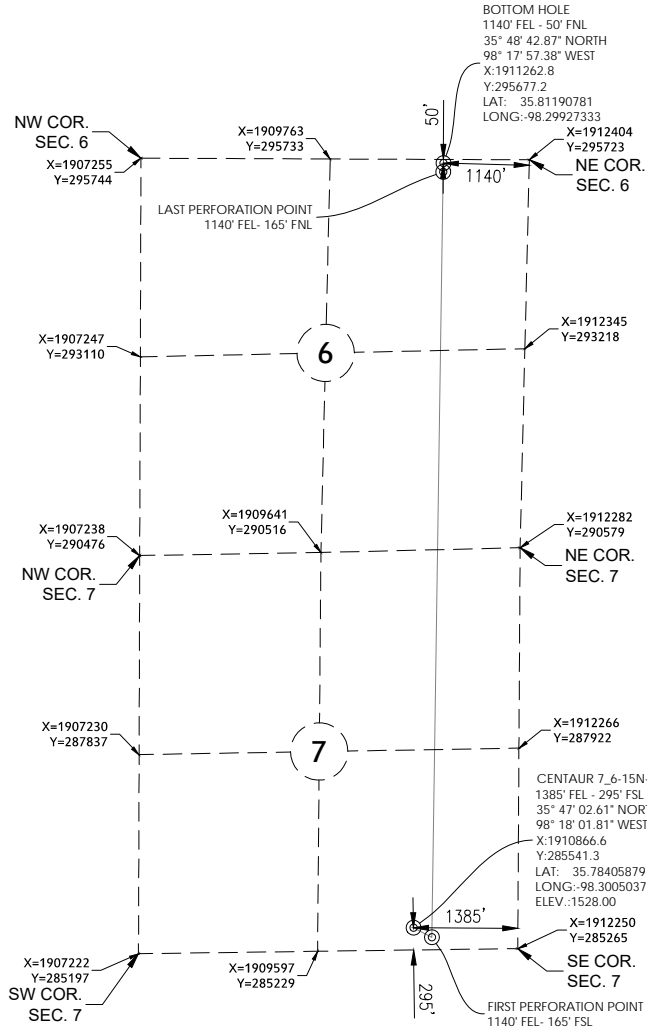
BOTTOM HOLE
1140' FEL - 50' FNL
35° 48' 42.87" NORTH
98° 17' 57.38" WEST
X:1911262.8
Y:295677.2
LAT: 35.81190781
LONG:-98.29927333

50'

NW COR.
SEC. 6

X=1909763
Y=295733

X=1912404
Y=295723

X=1907255
Y=295744

1140'

NE COR.
SEC. 6

LAST PERFORATION POINT
1140' FEL- 165' FNL

X=1907247
Y=293110

6

X=1912345
Y=293218

X=1909641
Y=290516

X=1907238
Y=290476

X=1912282
Y=290579

NE COR.
SEC. 7

NW COR.
SEC. 7

X=1907230
Y=287837

7

X=1912266
Y=287922

CENTAUR 7_6-15N-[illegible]
1385' FEL - 295' FSL
35° 47' 02.61" NORT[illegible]
98° 18' 01.81" WEST
X:1910866.6
Y:285541.3
LAT: 35.78405879
LONG:-98.3005037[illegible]
ELEV.:1528.00

1385'

X=1912250
Y=285265

X=1907222
Y=285197

X=1909597
Y=285229

SE COR.
SEC. 7

SW COR.
SEC. 7

295'

FIRST PERFORATION POINT
1140' FEL- 165' FSL